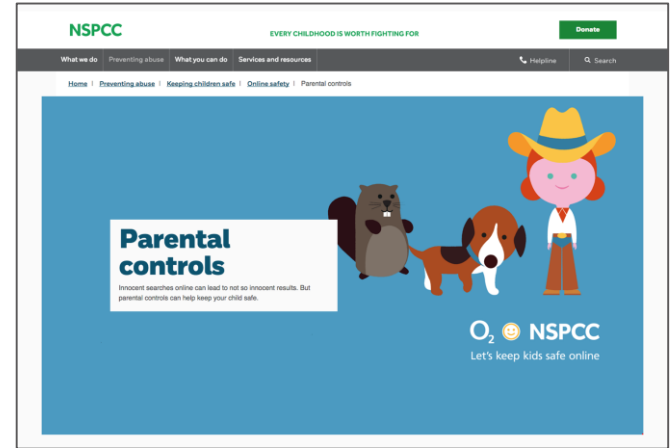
NSPCC

EVERY CHILDHOOD IS WORTH FIGHTING FOR

Donate

What we do | Preventing abuse | What you can do | Services and resources

Helpline

Search

Home | Preventing abuse | Keeping children safe | Online safety | Parental controls

Parental controls

Innocent searches online can lead to not so innocent results. But parental controls can help keep your child safe.

$O_2$ NSPCC

Let's keep kids safe online